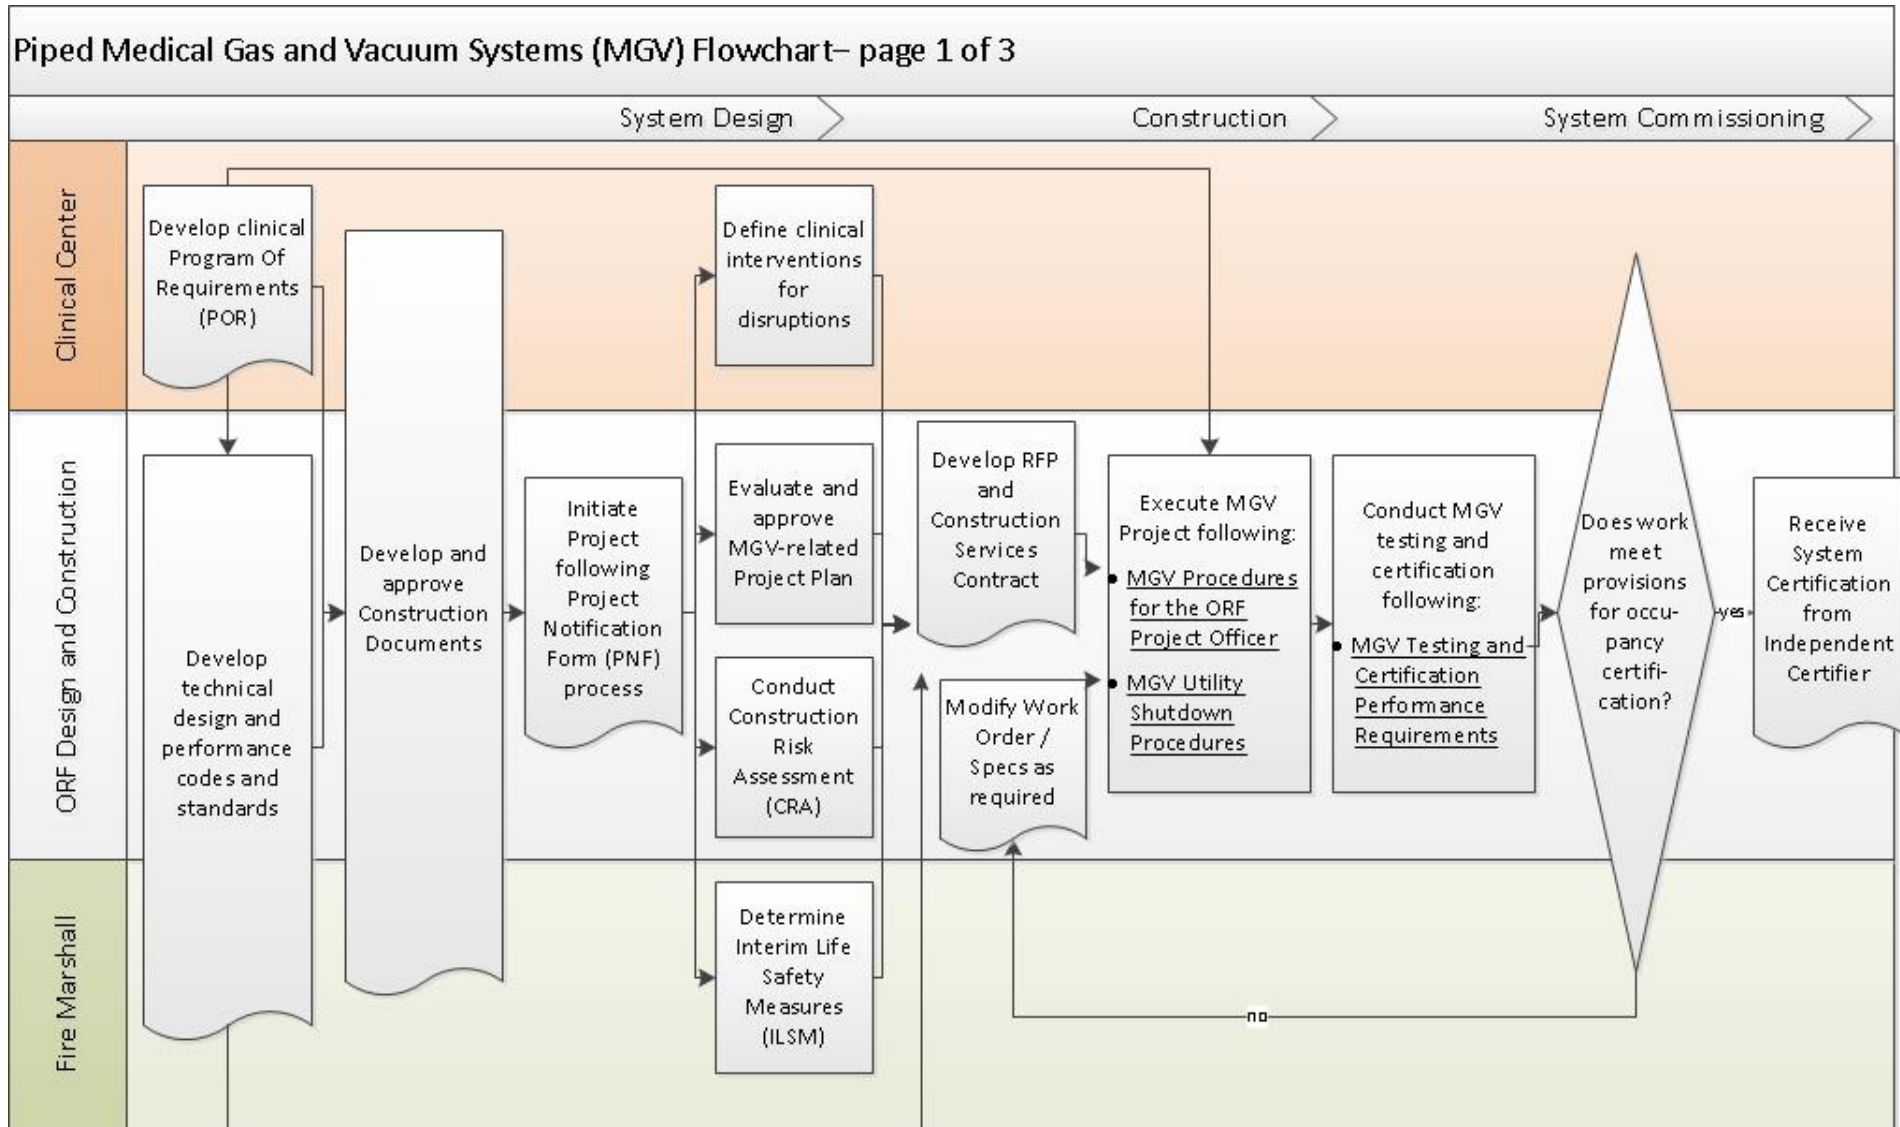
Piped Medical Gas and Vacuum Systems (MGV) Flowchart– page 1 of 3

System Design

Construction

System Commissioning

Clinical Center

ORF Design and Construction

Fire Marshall

Develop clinical Program Of Requirements (POR)

Develop technical design and performance codes and standards

Develop and approve Construction Documents

Initiate Project following Project Notification Form (PNF) process

Define clinical interventions for disruptions

Evaluate and approve MGV-related Project Plan

Conduct Construction Risk Assessment (CRA)

Determine Interim Life Safety Measures (ILSM)

Develop RFP and Construction Services Contract

Modify Work Order / Specs as required

Execute MGV Project following:
• MGV Procedures for the ORF Project Officer
• MGV Utility Shutdown Procedures

Conduct MGV testing and certification following:
• MGV Testing and Certification Performance Requirements

Does work meet provisions for occupancy certification?

yes

no

Receive System Certification from Independent Certifier